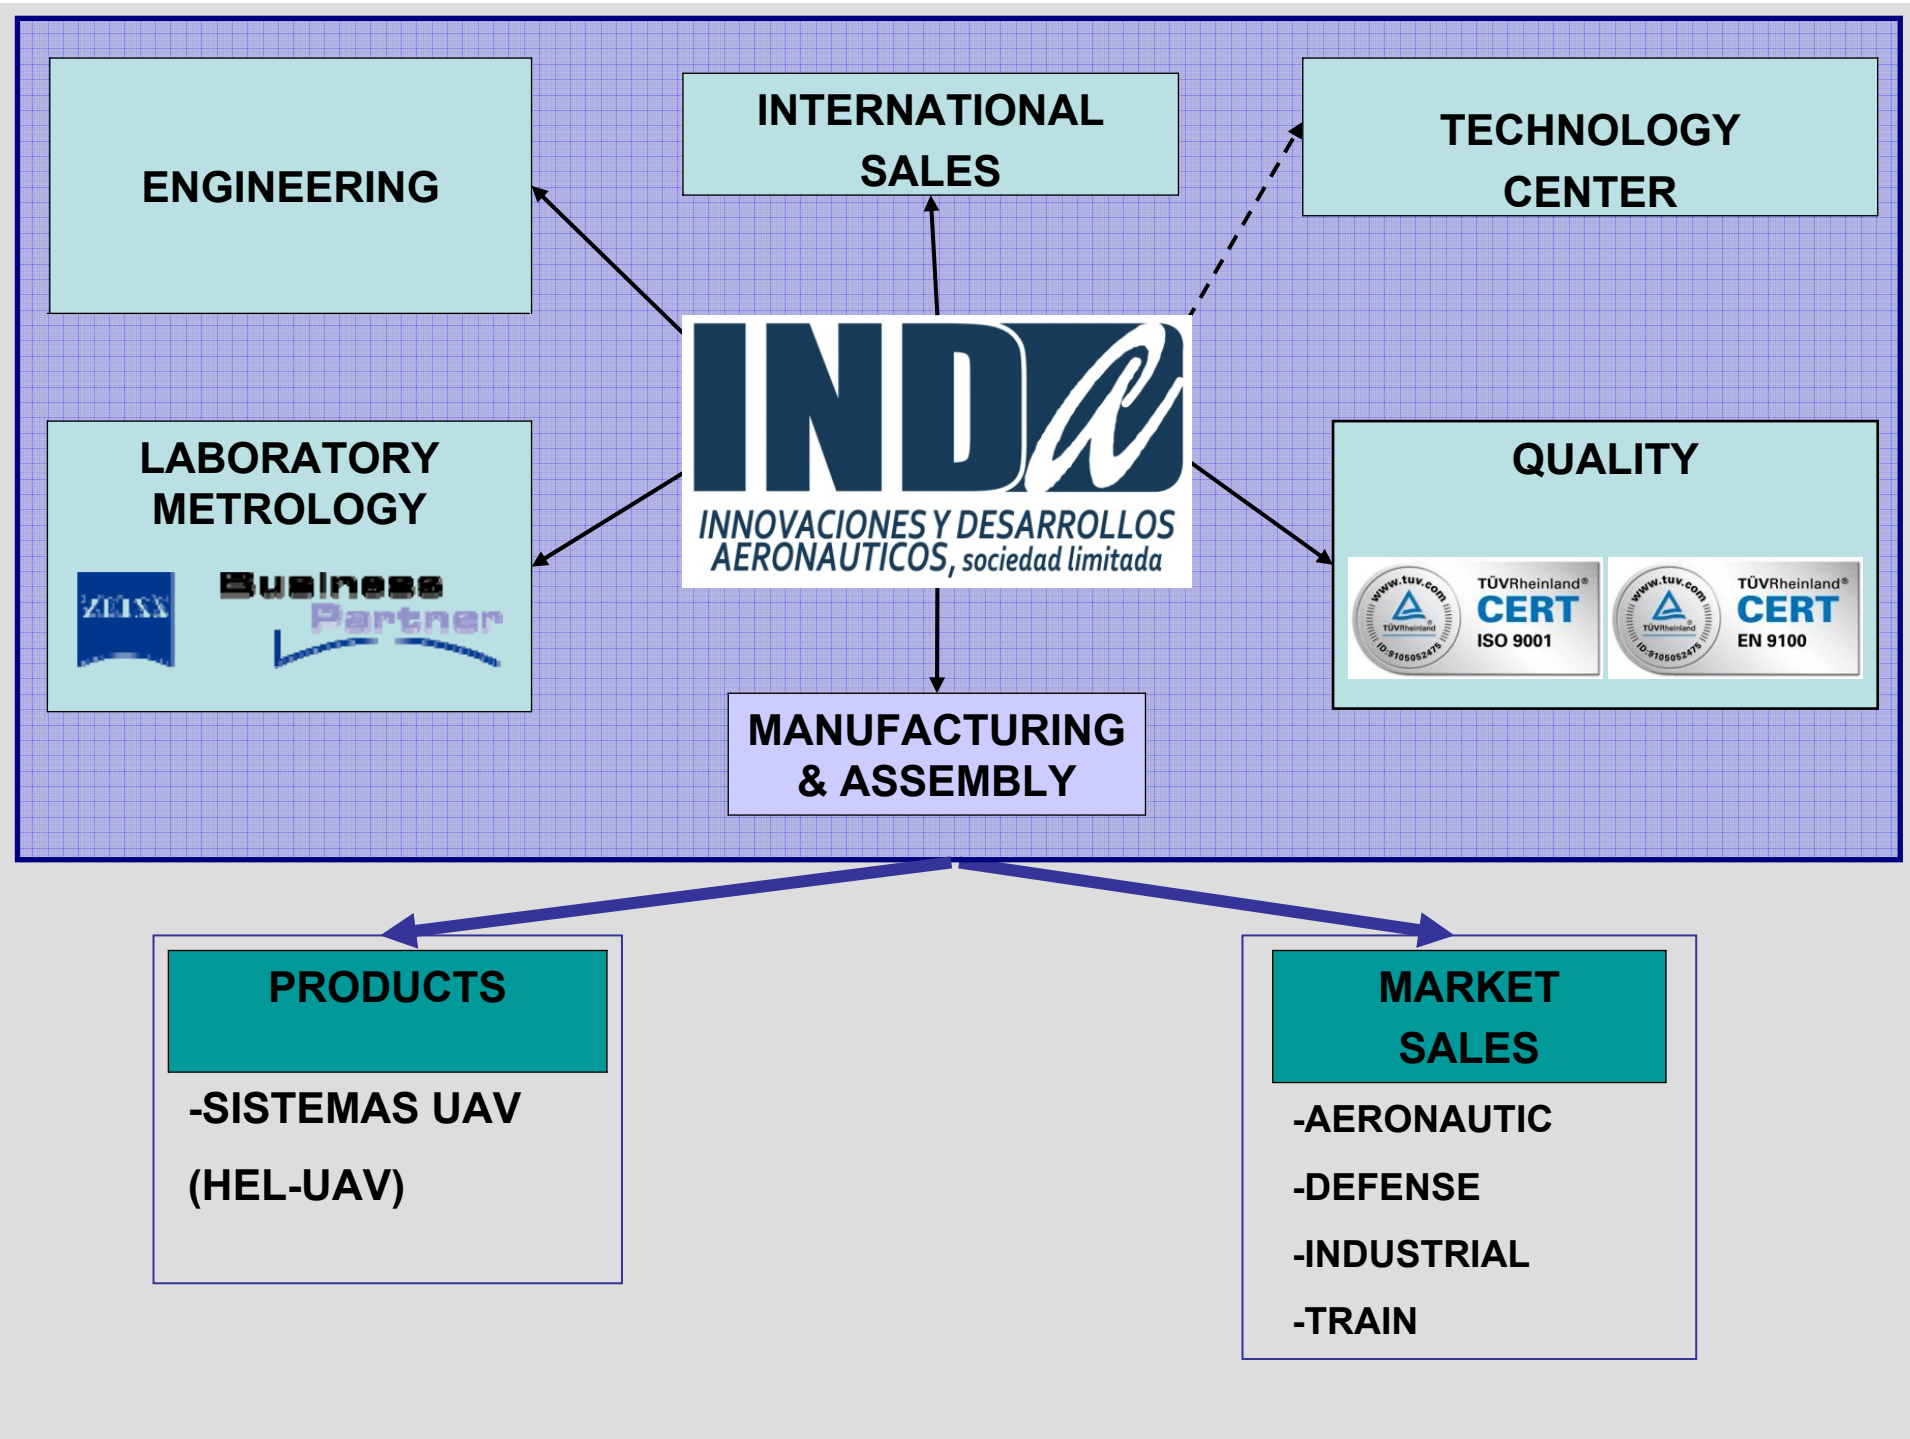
ENGINEERING

INTERNATIONAL SALES

TECHNOLOGY CENTER

INDa
INNOVACIONES Y DESARROLLOS AERONAUTICOS, sociedad limitada

LABORATORY METROLOGY

ZEISS

Business Partner

QUALITY

www.tuv.com TÜVRheinland ID:9105052475 TÜVRheinland® CERT ISO 9001

www.tuv.com TÜVRheinland ID:9105052475 TÜVRheinland® CERT EN 9100

MANUFACTURING & ASSEMBLY

PRODUCTS

-SISTEMAS UAV

(HEL-UAV)

MARKET SALES

-AERONAUTIC

-DEFENSE

-INDUSTRIAL

-TRAIN